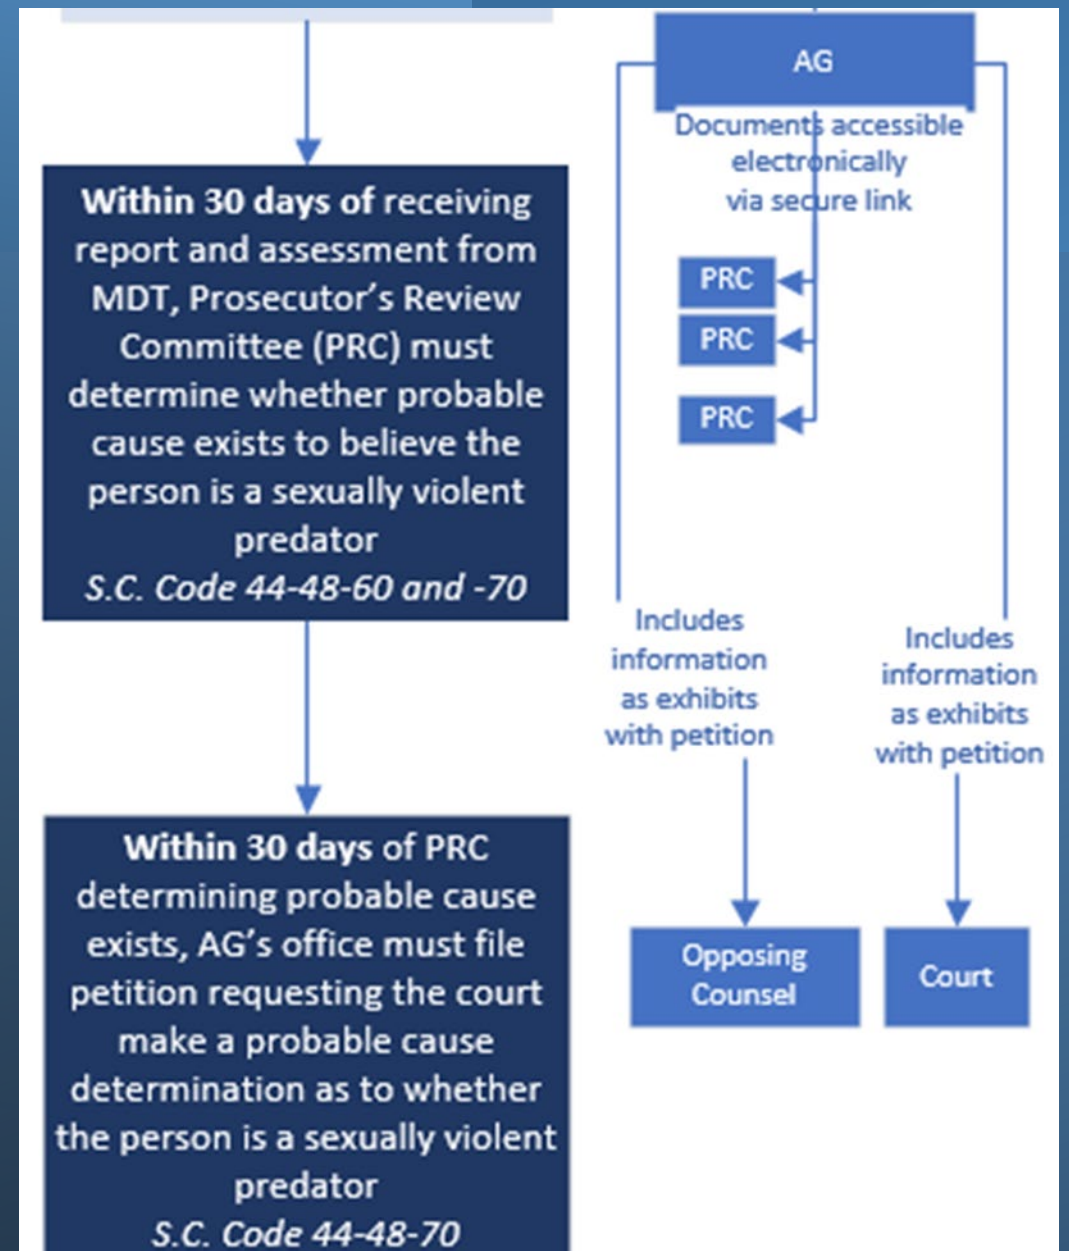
Within 30 days of receiving report and assessment from MDT, Prosecutor's Review Committee (PRC) must determine whether probable cause exists to believe the person is a sexually violent predator
S.C. Code 44-48-60 and -70

Within 30 days of PRC determining probable cause exists, AG's office must file petition requesting the court make a probable cause determination as to whether the person is a sexually violent predator
S.C. Code 44-48-70

AG

Documents accessible electronically via secure link

PRC

PRC

PRC

Includes information as exhibits with petition

Includes information as exhibits with petition

Opposing Counsel

Court